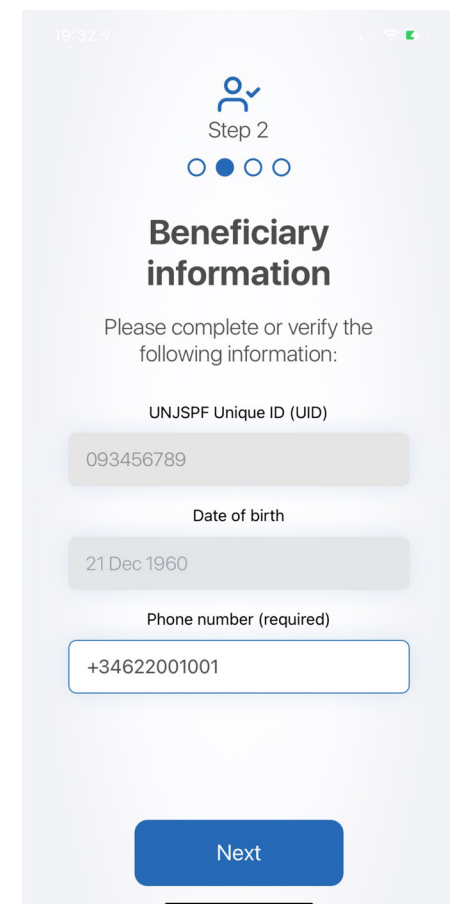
19:32

Step 2

Beneficiary information

Please complete or verify the following information:

UNJSPF Unique ID (UID)

093456789

Date of birth

21 Dec 1960

Phone number (required)

+34622001001

Next